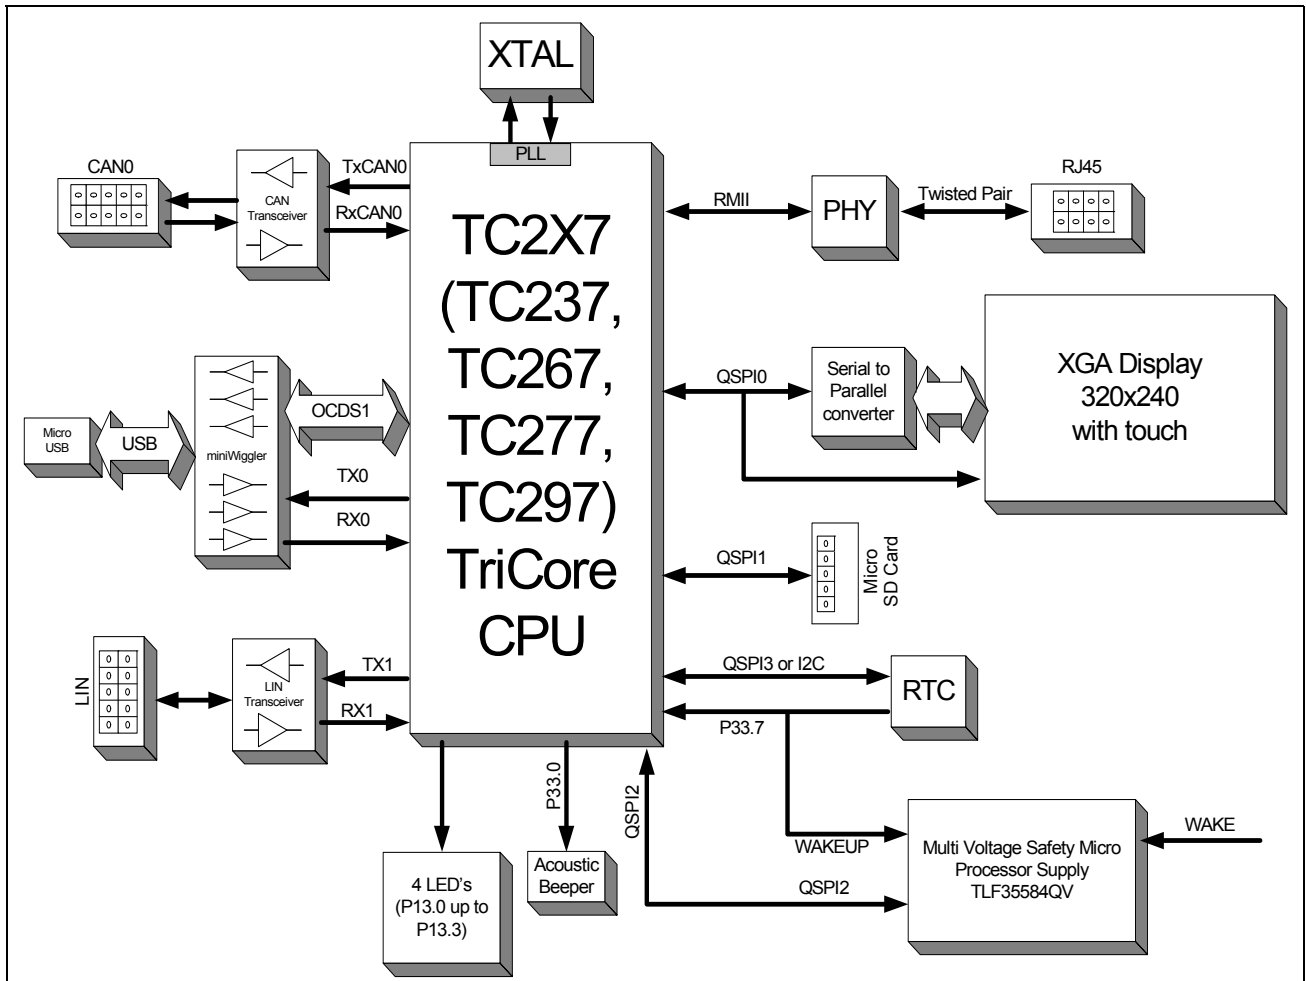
XTAL

PLL

CAN0

CAN Transceiver

TxCAN0

RxCAN0

TC2X7 (TC237, TC267, TC277, TC297) TriCore CPU

RMII

PHY

Twisted Pair

RJ45

QSPI0

Serial to Parallel converter

XGA Display 320x240 with touch

Micro USB

USB

miniWiggler

OCDS1

TX0

RX0

QSPI1

Micro SD Card

LIN

LIN Transceiver

TX1

RX1

QSPI3 or I2C

RTC

P33.7

P33.0

QSPI2

WAKEUP

Multi Voltage Safety Micro Processor Supply TLF35584QV

WAKE

QSPI2

4 LED's (P13.0 up to P13.3)

Acoustic Beeper